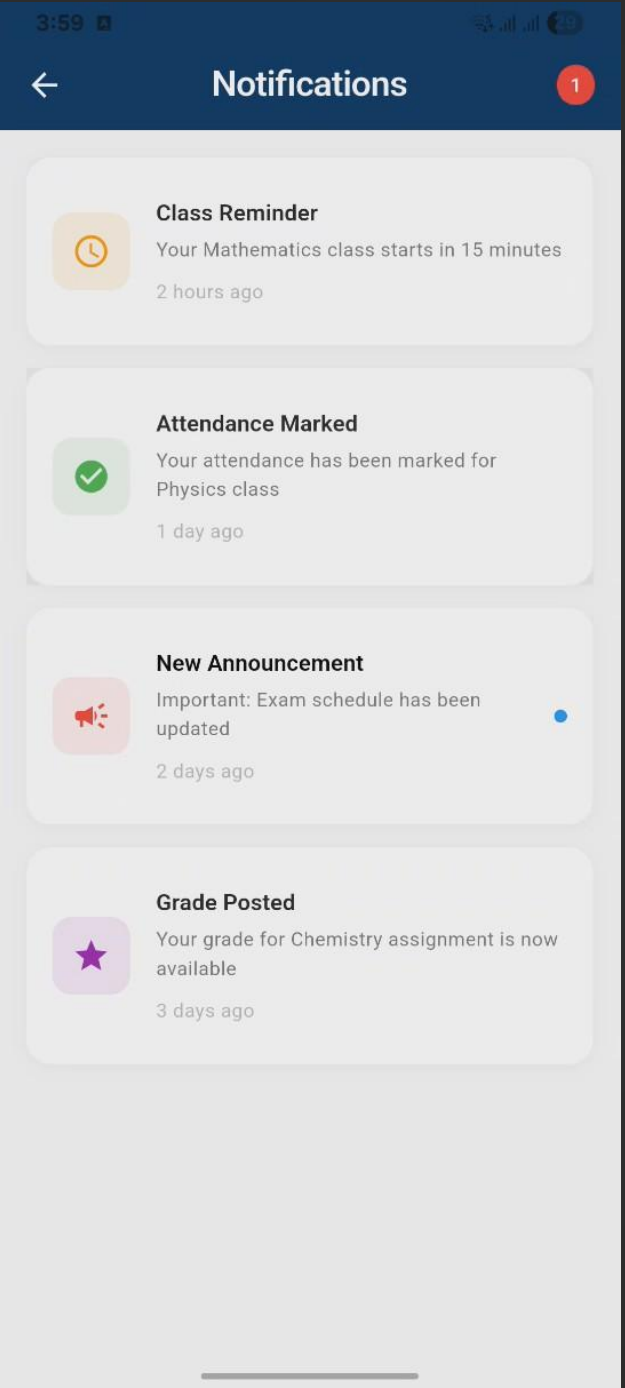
3:59

Notifications

1

Class Reminder
Your Mathematics class starts in 15 minutes
2 hours ago

Attendance Marked
Your attendance has been marked for Physics class
1 day ago

New Announcement
Important: Exam schedule has been updated
2 days ago

Grade Posted
Your grade for Chemistry assignment is now available
3 days ago